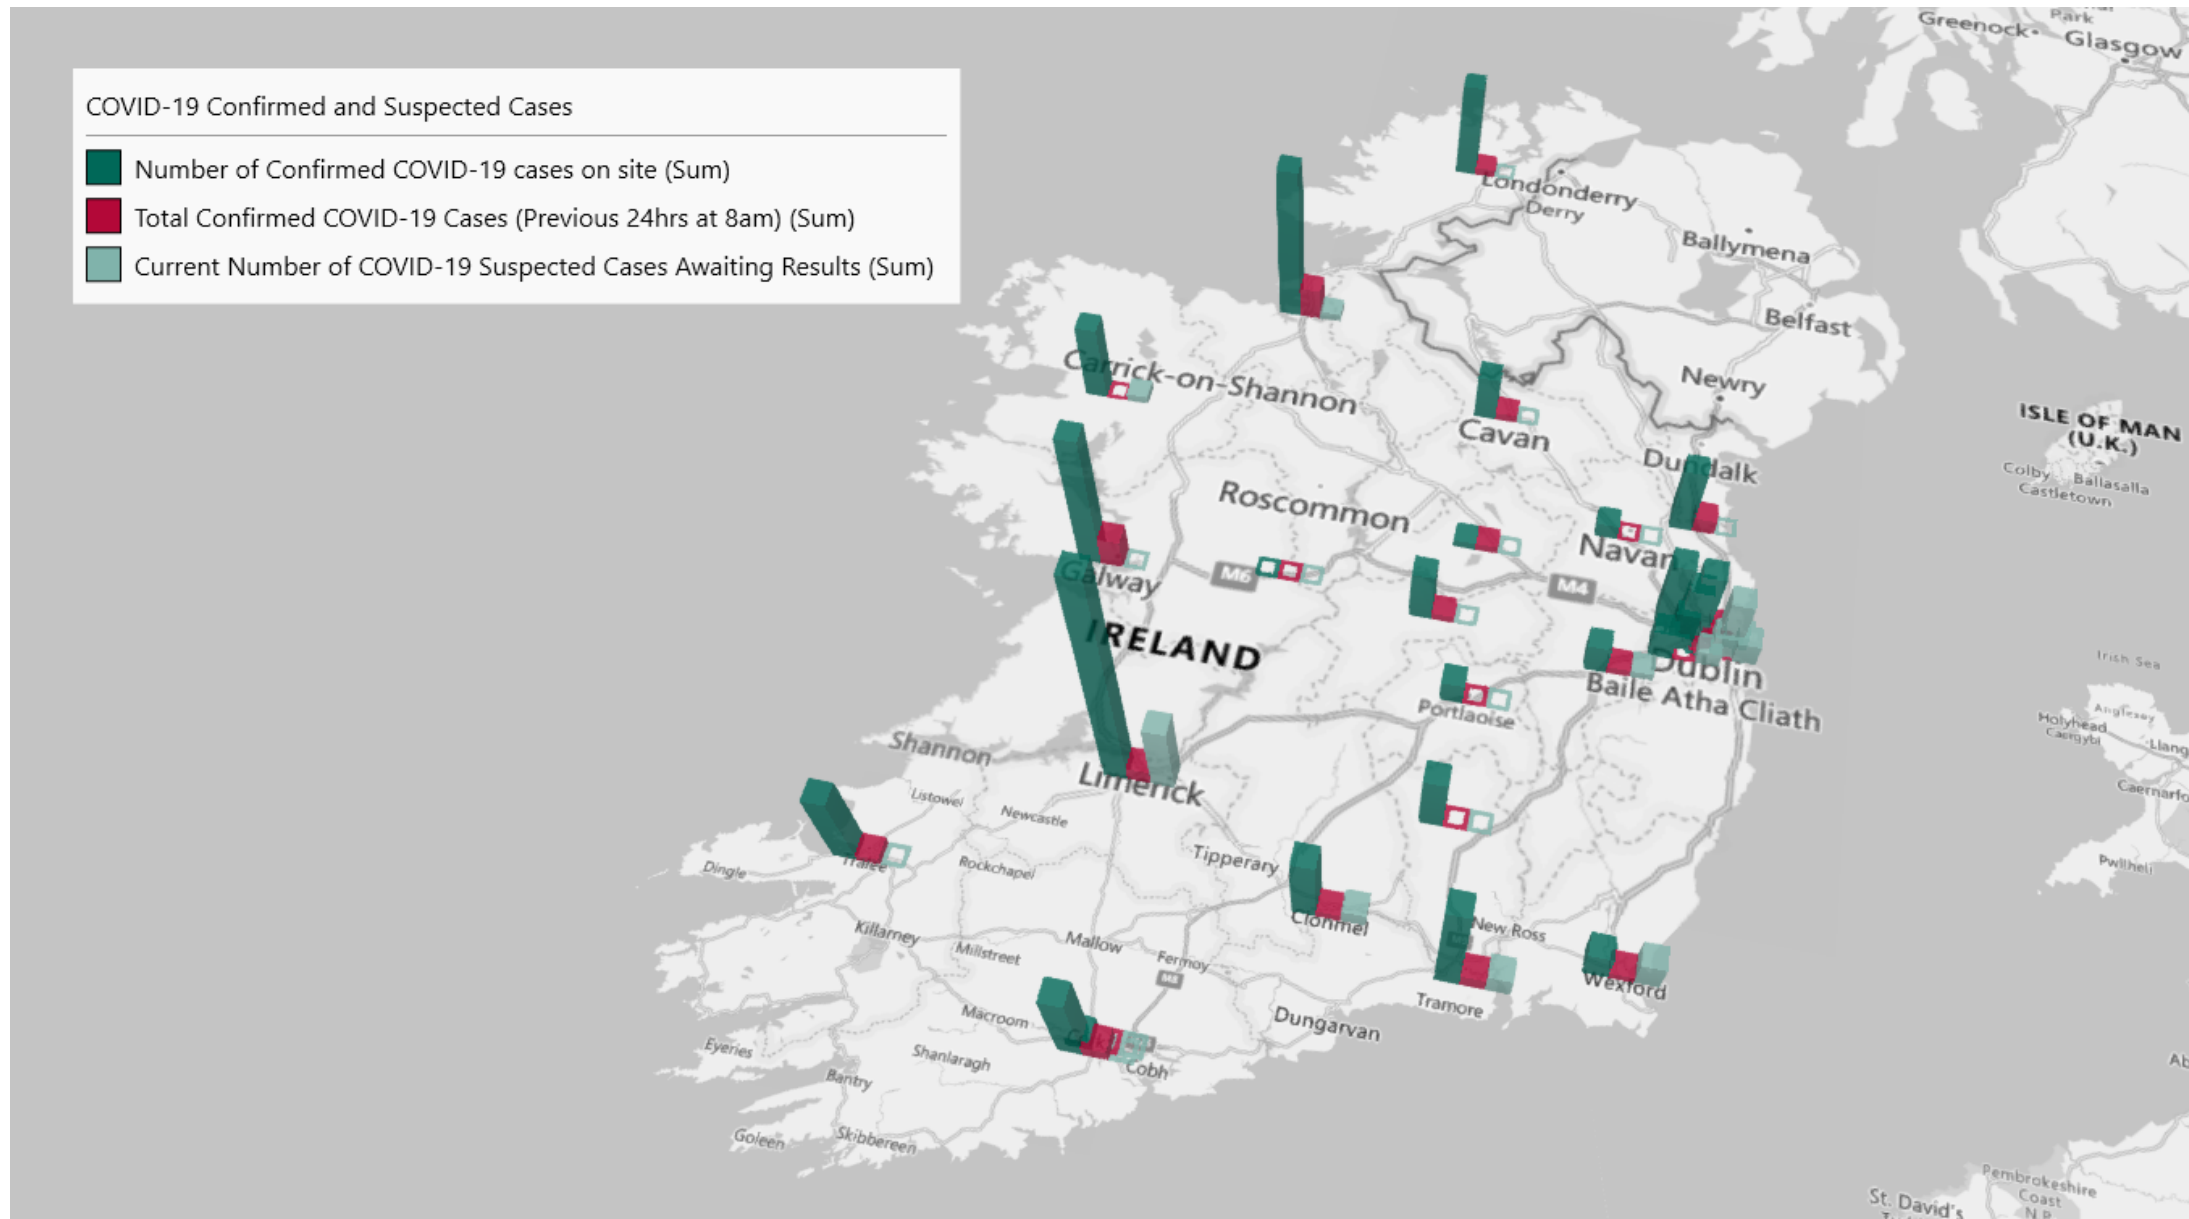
COVID-19 Confirmed and Suspected Cases

Number of Confirmed COVID-19 cases on site (Sum)

Total Confirmed COVID-19 Cases (Previous 24hrs at 8am) (Sum)

Current Number of COVID-19 Suspected Cases Awaiting Results (Sum)

Greenock Glasgow Park

Londonderry Derry

Ballymena

Belfast

Carrick-on-Shannon

Newry

Cavan

ISLE OF MAN (U.K.)

Colby Ballasalla Castletown

Dundalk

Roscommon

Navan

Galway

M6

M4

IRELAND

Dublin Baile Atha Cliath

Irish Sea

Portlaoise

Anglesey

Holyhead Caergybi

Llang

Shannon

Limerick

Caernarfo

Listowel

Newcastle

Tipperary

Pwllheli

Dingle

Tralee

Rockchapel

Clonmel

Killarney

Millstreet

Mallow

Fermoy

New Ross

Wexford

M8

Tramore

Macroom

Dungarvan

Eyeries

Shanlaragh

Cork

Cobh

Bantry

Goleen

Skibbereen

Pembrokeshire Coast N.P.

St. David's

Ab